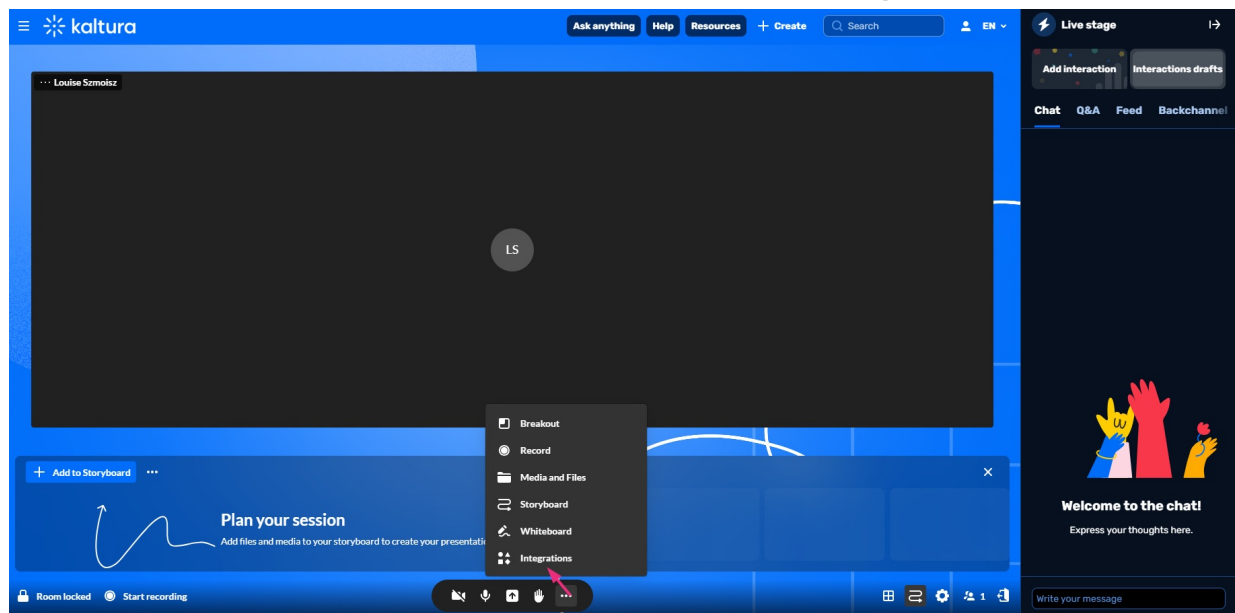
kaltura

Ask anything Help Resources + Create Search EN

Live stage

Add interaction Interactions drafts

Chat Q&A Feed Backchannel

Louise Szmoisz

LS

Breakout
Record
Media and Files
Storyboard
Whiteboard
Integrations

+ Add to Storyboard ···

Plan your session
Add files and media to your storyboard to create your presentatio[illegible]

Welcome to the chat!
Express your thoughts here.

Room locked Start recording

1

Write your message